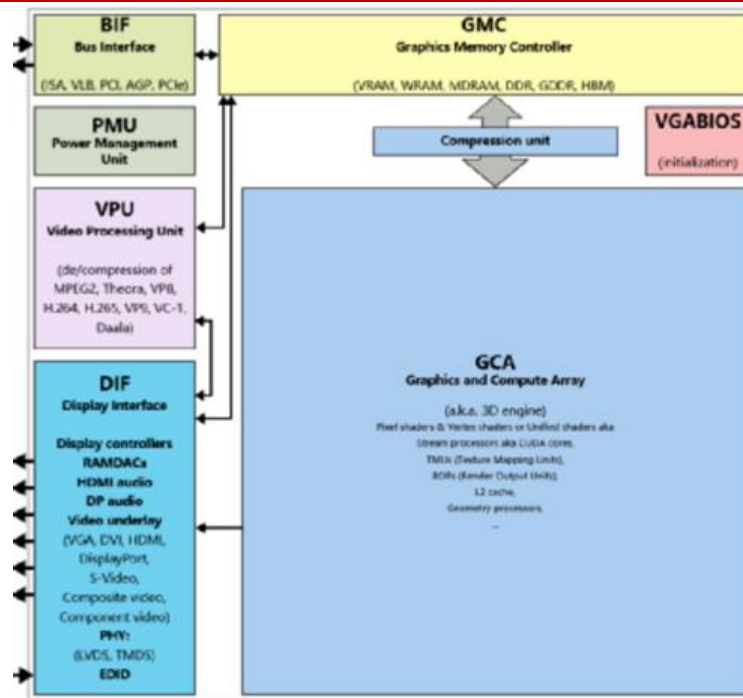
BIF
Bus Interface
(ISA, VLB, PCI, AGP, PCIe)

GMC
Graphics Memory Controller
(VRAM, WRAM, MDRAM, DDR, GDDR, HBM)

PMU
Power Management Unit

Compression unit

VGABIOS
(initialization)

VPU
Video Processing Unit
(de/compression of MPEG2, Theora, VP8, H.264, H.265, VP9, VC-1, Daala)

GCA
Graphics and Compute Array
(a.k.a. 3D engine)
Pixel shaders & Vertex shaders or Unified shaders aka Stream processors aka CUDA cores,
TMUs (Texture Mapping Units),
ROPs (Render Output Units),
L2 cache,
Geometry processors,
...

DIF
Display Interface
Display controllers
RAMDACs
HDMI audio
DP audio
Video underlay
(VGA, DVI, HDMI, DisplayPort, S-Video, Composite video, Component video)
PHY:
(LVDS, TMDS)
EDID